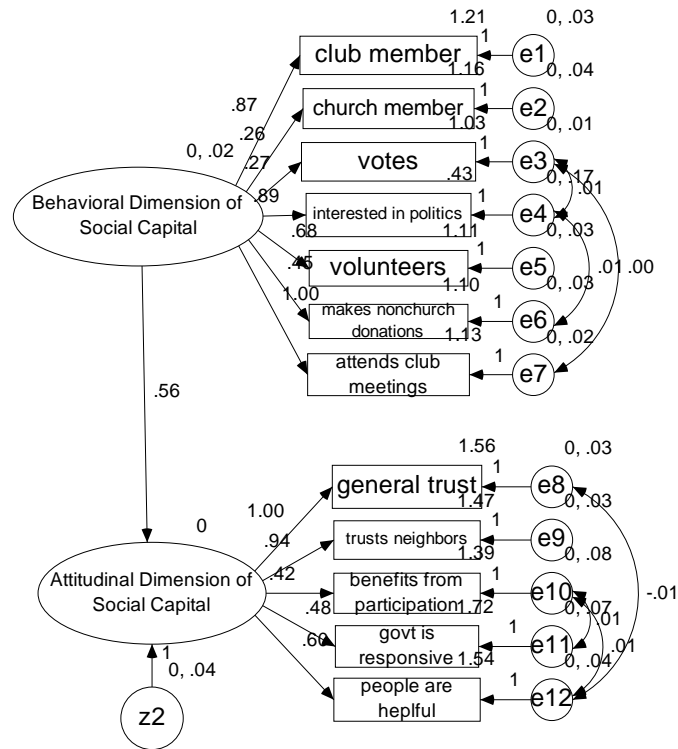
1.21
0, .03
club member
1
e1
1.16
0, .04
.87
church member
1
e2
1.03
0, .01
.26
0, .02
.27
votes
1
e3
.43
0, .17
.01
.89
Behavioral Dimension of Social Capital
interested in politics
1
e4
.68
1.11
0, .03
.45
volunteers
1
e5
1.10
0, .03
.01 .00
1.00
makes nonchurch donations
1
e6
1.13
0, .02
attends club meetings
1
e7
.56
1.56
0, .03
general trust
1
e8
1.47
0, .03
1.00
0
.94
trusts neighbors
1
e9
1.39
0, .08
.42
Attitudinal Dimension of Social Capital
benefits from participation
1
e10
1.72
0, .07
-.01
.48
.01
.60
govt is responsive
1
e11
1.54
0, .04
1
0, .04
.01
people are heplful
1
e12
z2